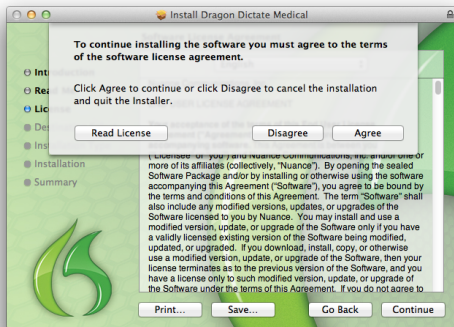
Install Dragon Dictate Medical

To continue installing the software you must agree to the terms of the software license agreement.

Click Agree to continue or click Disagree to cancel the installation and quit the Installer.

Read License

Disagree

Agree

Intr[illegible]

Rea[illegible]

Lic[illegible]

Des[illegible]

Ins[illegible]

Installation

Summary

("Licensee" or "you") and Nuance Communications, Inc. and/or one or more of its affiliates (collectively, "Nuance"). By opening the sealed Software Package and/or by installing or otherwise using the software accompanying this Agreement ("Software"), you agree to be bound by the terms and conditions of this Agreement. The term "Software" shall also include any modified versions, updates, or upgrades of the Software licensed to you by Nuance. You may install and use a modified version, update, or upgrade of the Software only if you have a validly licensed existing version of the Software being modified, updated, or upgraded. If you download, install, copy, or otherwise use a modified version, update, or upgrade of the Software, then your license terminates as to the previous version of the Software, and you have a license only to such modified version, update, or upgrade of the Software under the terms of this Agreement. If you do not agree

Print...

Save...

Go Back

Continue